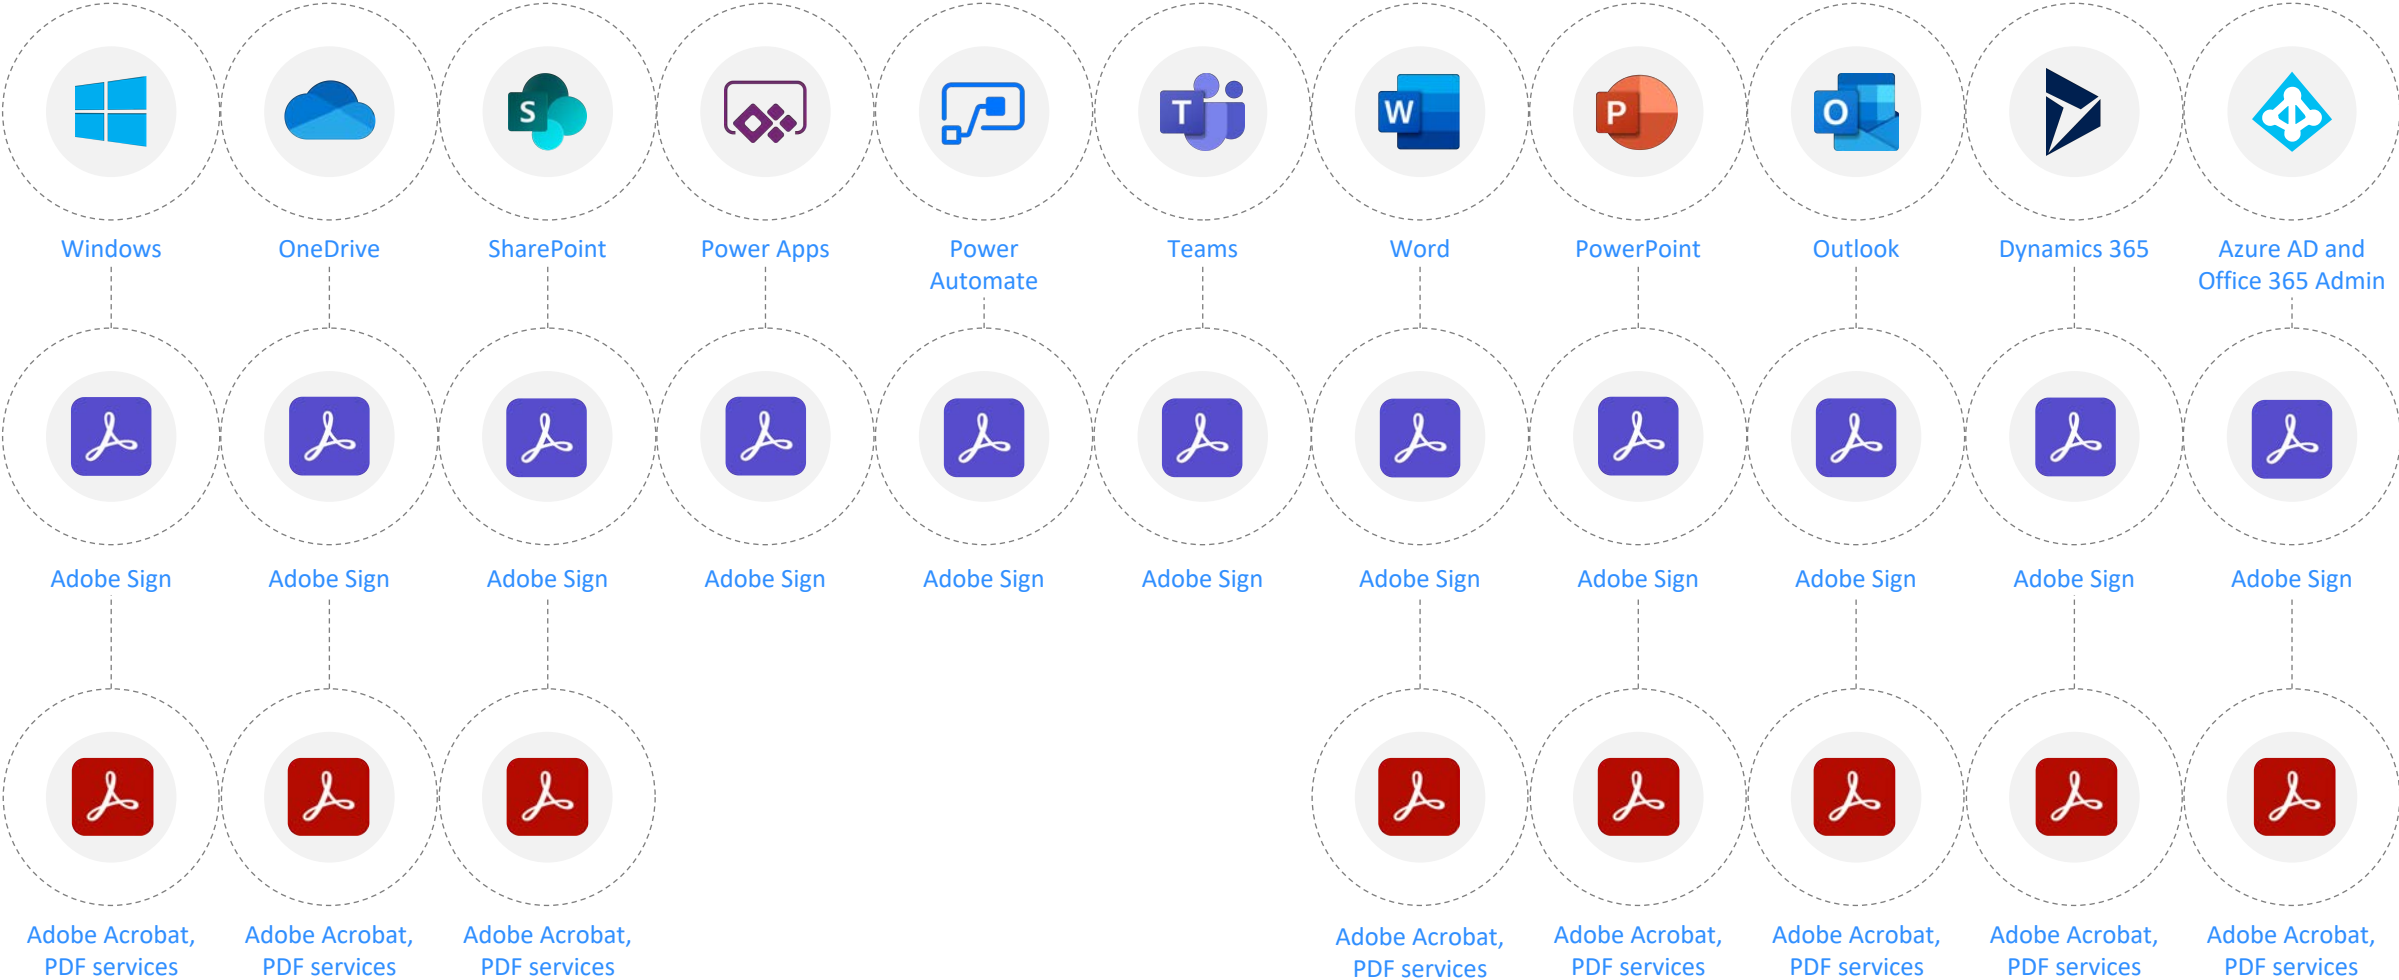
Windows

OneDrive

SharePoint

Power Apps

Power Automate

Teams

Word

PowerPoint

Outlook

Dynamics 365

Azure AD and Office 365 Admin

Adobe Sign

Adobe Sign

Adobe Sign

Adobe Sign

Adobe Sign

Adobe Sign

Adobe Sign

Adobe Sign

Adobe Sign

Adobe Sign

Adobe Sign

Adobe Acrobat, PDF services

Adobe Acrobat, PDF services

Adobe Acrobat, PDF services

Adobe Acrobat, PDF services

Adobe Acrobat, PDF services

Adobe Acrobat, PDF services

Adobe Acrobat, PDF services

Adobe Acrobat, PDF services